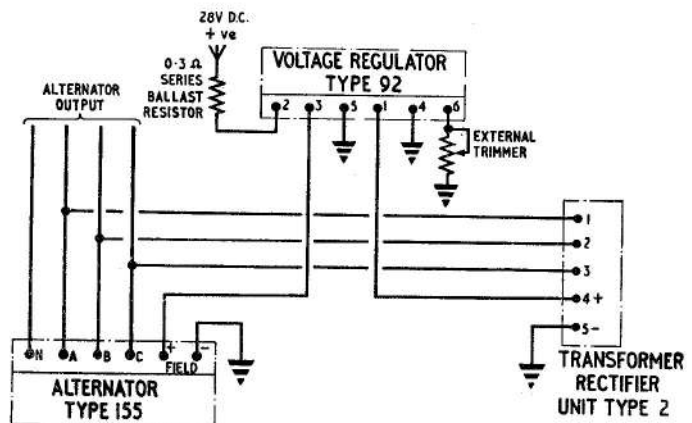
28V D.C.
+ ve

0·3 Ω
SERIES
BALLAST
RESISTOR

VOLTAGE REGULATOR
TYPE 92

2 3 5 1 4 6

EXTERNAL
TRIMMER

ALTERNATOR
OUTPUT

1
2
3
4 +
5 −

N A B C + −
FIELD

ALTERNATOR
TYPE 155

TRANSFORMER
RECTIFIER
UNIT TYPE 2